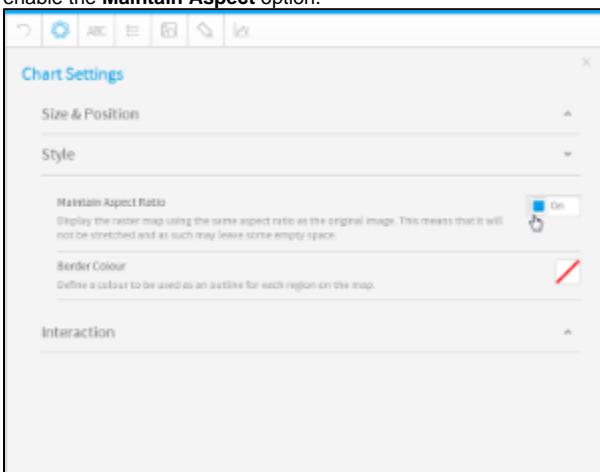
enable the **Maintain Aspect** option.

ABC

Chart Settings

Size & Position

Style

Maintain Aspect Ratio

Display the raster map using the same aspect ratio as the original image. This means that it will not be stretched and as such may leave some empty space.

On

Border Colour

Define a colour to be used as an outline for each region on the map.

Interaction